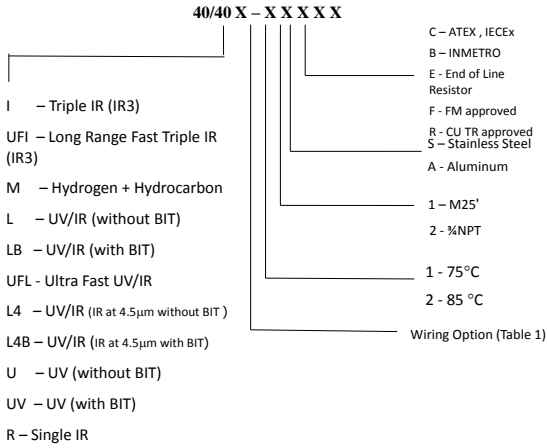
40/40 X – X X X X X

I – Triple IR (IR3)

UFI – Long Range Fast Triple IR (IR3)

M – Hydrogen + Hydrocarbon

L – UV/IR (without BIT)

LB – UV/IR (with BIT)

UFL - Ultra Fast UV/IR

L4 – UV/IR (IR at 4.5μm without BIT )

L4B – UV/IR (IR at 4.5μm with BIT)

U – UV (without BIT)

UV – UV (with BIT)

R – Single IR

C – ATEX , IECEx

B – INMETRO

E - End of Line Resistor

F - FM approved

R - CU TR approved

S – Stainless Steel

A - Aluminum

1 – M25'

2 - ¾NPT

1 - 75°C

2 - 85 °C

Wiring Option (Table 1)